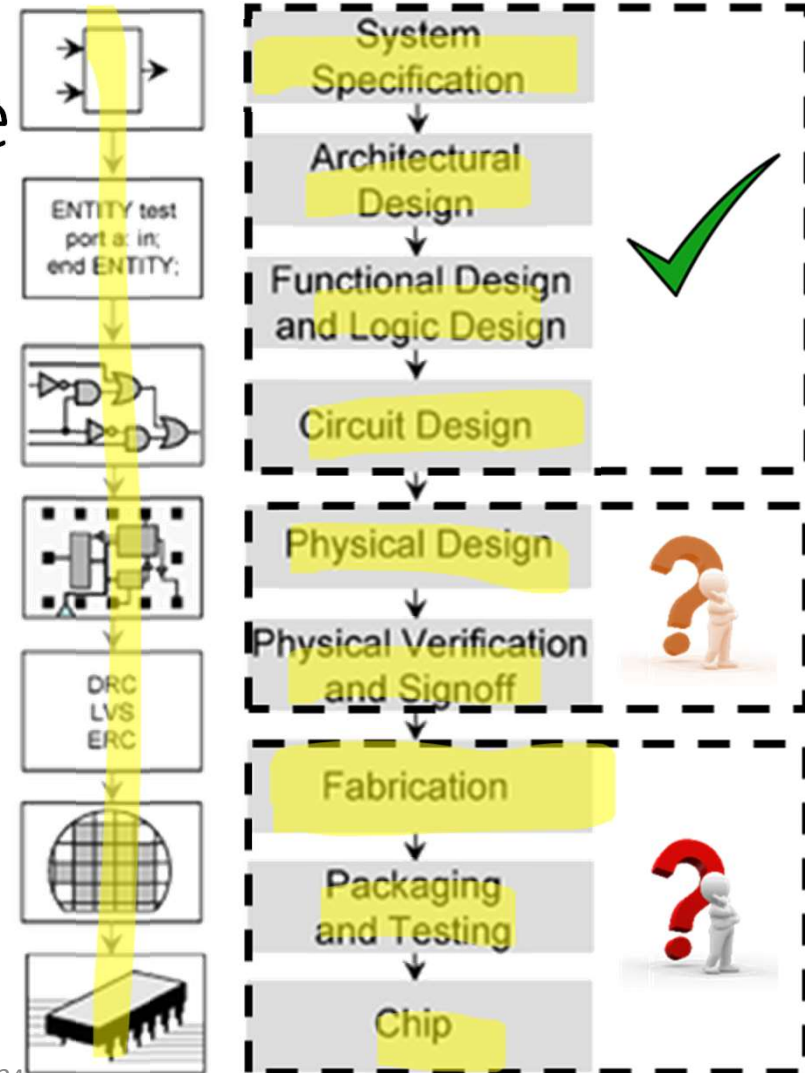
ENTITY test
port a: in;
end ENTITY;

DRC
LVS
ERC

System Specification

Architectural Design

Functional Design and Logic Design

Circuit Design

Physical Design

Physical Verification and Signoff

Fabrication

Packaging and Testing

Chip